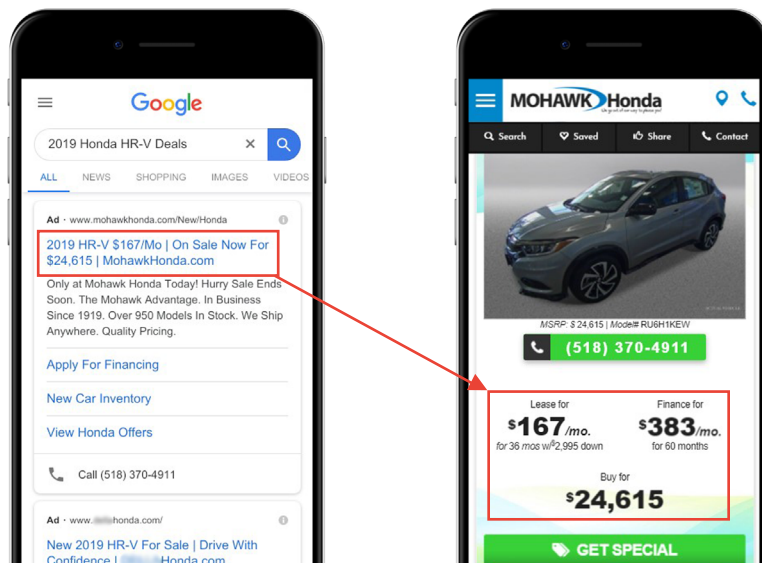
Google

2019 Honda HR-V Deals

ALL NEWS SHOPPING IMAGES VIDEOS

Ad · www.mohawkhonda.com/New/Honda

2019 HR-V $167/Mo | On Sale Now For $24,615 | MohawkHonda.com

Only at Mohawk Honda Today! Hurry Sale Ends Soon. The Mohawk Advantage. In Business Since 1919. Over 950 Models In Stock. We Ship Anywhere. Quality Pricing.

Apply For Financing

New Car Inventory

View Honda Offers

Call (518) 370-4911

Ad · www.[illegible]honda.com/

New 2019 HR-V For Sale | Drive With Confidence | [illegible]Honda.com

MOHAWK Honda

Search Saved Share Contact

MSRP: $ 24,615 | Model# RU6H1KEW

(518) 370-4911

Lease for
$167/mo.
for 36 mos w/$2,995 down

Finance for
$383/mo.
for 60 months

Buy for
$24,615

GET SPECIAL